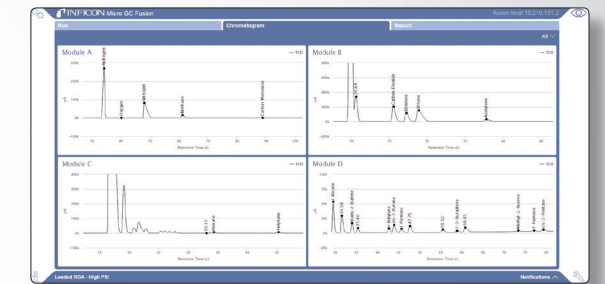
INFICON Micro GC Fusion

fusion.local 10.210.101.2

Run

Chromatogram

Report

All

Module A

— TCD

Hydrogen

Oxygen

Nitrogen

Methane

Carbon Monoxide

300m

200m

100m

0

-100m

Retention Time (s)

Module B

— TCD

C2=

Carbon Dioxide

Ethylene

Ethane

Acetylene

Retention Time (s)

Module C

— TCD

Propane

Retention Time (s)

Module D

— TCD

Butane

Isobutane

Pentane

Isopentane

Retention Time (s)

Loaded RGA - High PSI

Notifications